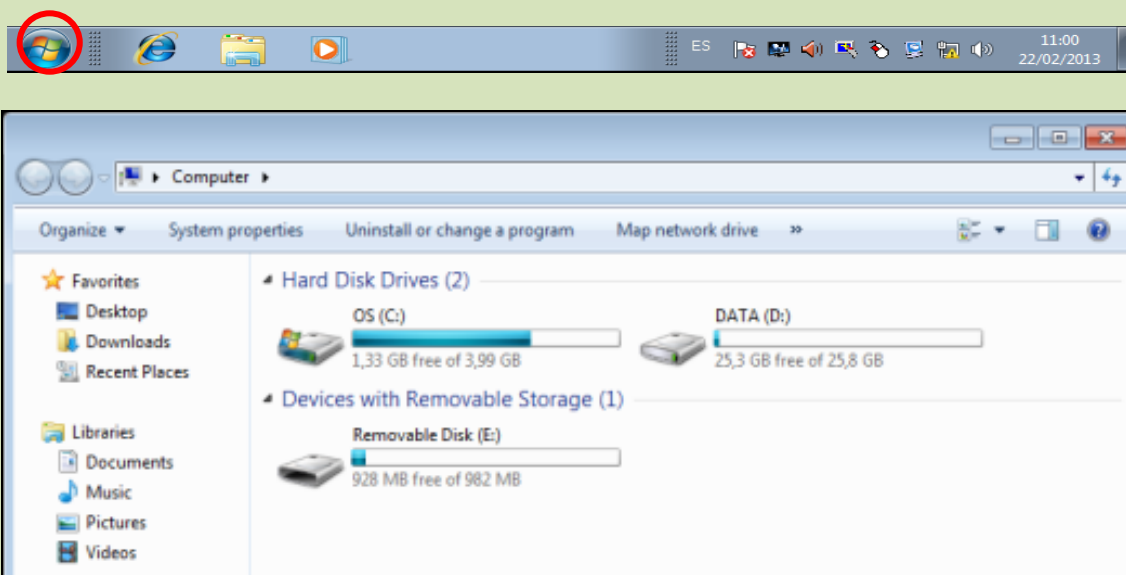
ES 11:00 22/02/2013

Computer

Organize ▾ System properties Uninstall or change a program Map network drive »

Favorites
Desktop
Downloads
Recent Places

Libraries
Documents
Music
Pictures
Videos

Hard Disk Drives (2)

OS (C:)
1,33 GB free of 3,99 GB

DATA (D:)
25,3 GB free of 25,8 GB

Devices with Removable Storage (1)

Removable Disk (E:)
928 MB free of 982 MB